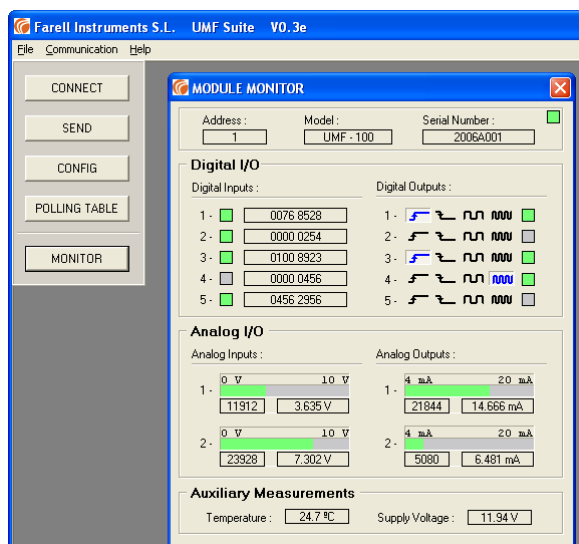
Farell Instruments S.L. UMF Suite V0.3e

File Communication Help

CONNECT

SEND

CONFIG

POLLING TABLE

MONITOR

MODULE MONITOR

Address :
1

Model :
UMF - 100

Serial Number :
2006A001

Digital I/O

Digital Inputs :

1 - 0076 8528
2 - 0000 0254
3 - 0100 8923
4 - 0000 0456
5 - 0456 2956

Digital Outputs :

1 -
2 -
3 -
4 -
5 -

Analog I/O

Analog Inputs :

1 - 0 V 10 V
11912 3.635 V

2 - 0 V 10 V
23928 7.302 V

Analog Outputs :

1 - 4 mA 20 mA
21844 14.666 mA

2 - 4 mA 20 mA
5080 6.481 mA

Auxiliary Measurements

Temperature : 24.7 ºC

Supply Voltage : 11.94 V